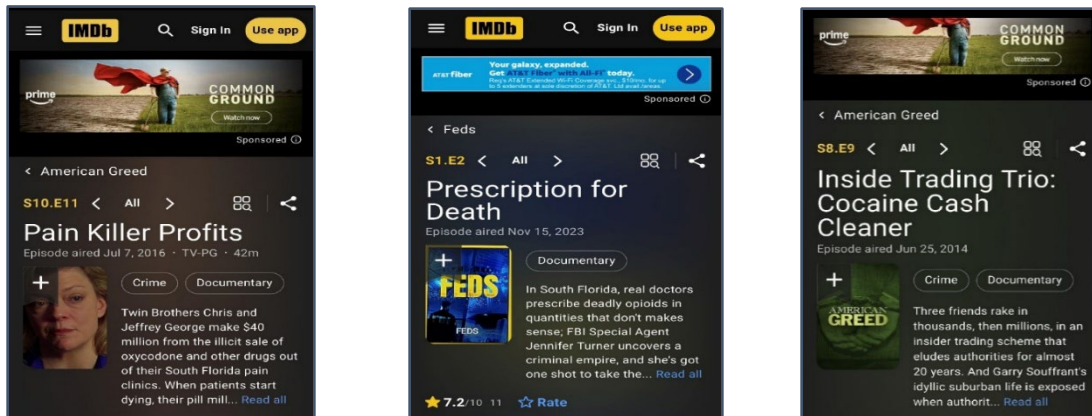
IMDb Sign In Use app

prime COMMON GROUND Watch now

Sponsored

< American Greed

S10.E11 < All >

Pain Killer Profits

Episode aired Jul 7, 2016 · TV-PG · 42m

+

Crime Documentary

Twin Brothers Chris and Jeffrey George make $40 million from the illicit sale of oxycodone and other drugs out of their South Florida pain clinics. When patients start dying, their pill mill... Read all

IMDb Sign In Use app

AT&T fiber Your galaxy, expanded. Get AT&T Fiber® with All-Fi today. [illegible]

Sponsored

< Feds

S1.E2 < All >

Prescription for Death

Episode aired Nov 15, 2023

+ FEDS FEDS

Documentary

In South Florida, real doctors prescribe deadly opioids in quantities that don't makes sense; FBI Special Agent Jennifer Turner uncovers a criminal empire, and she's got one shot to take the... Read all

7.2/10 11 Rate

prime COMMON GROUND Watch now

Sponsored

< American Greed

S8.E9 < All >

Inside Trading Trio: Cocaine Cash Cleaner

Episode aired Jun 25, 2014

+ AMERICAN GREED

Crime Documentary

Three friends rake in thousands, then millions, in an insider trading scheme that eludes authorities for almost 20 years. And Garry Souffrant's idyllic suburban life is exposed when authorit... Read all